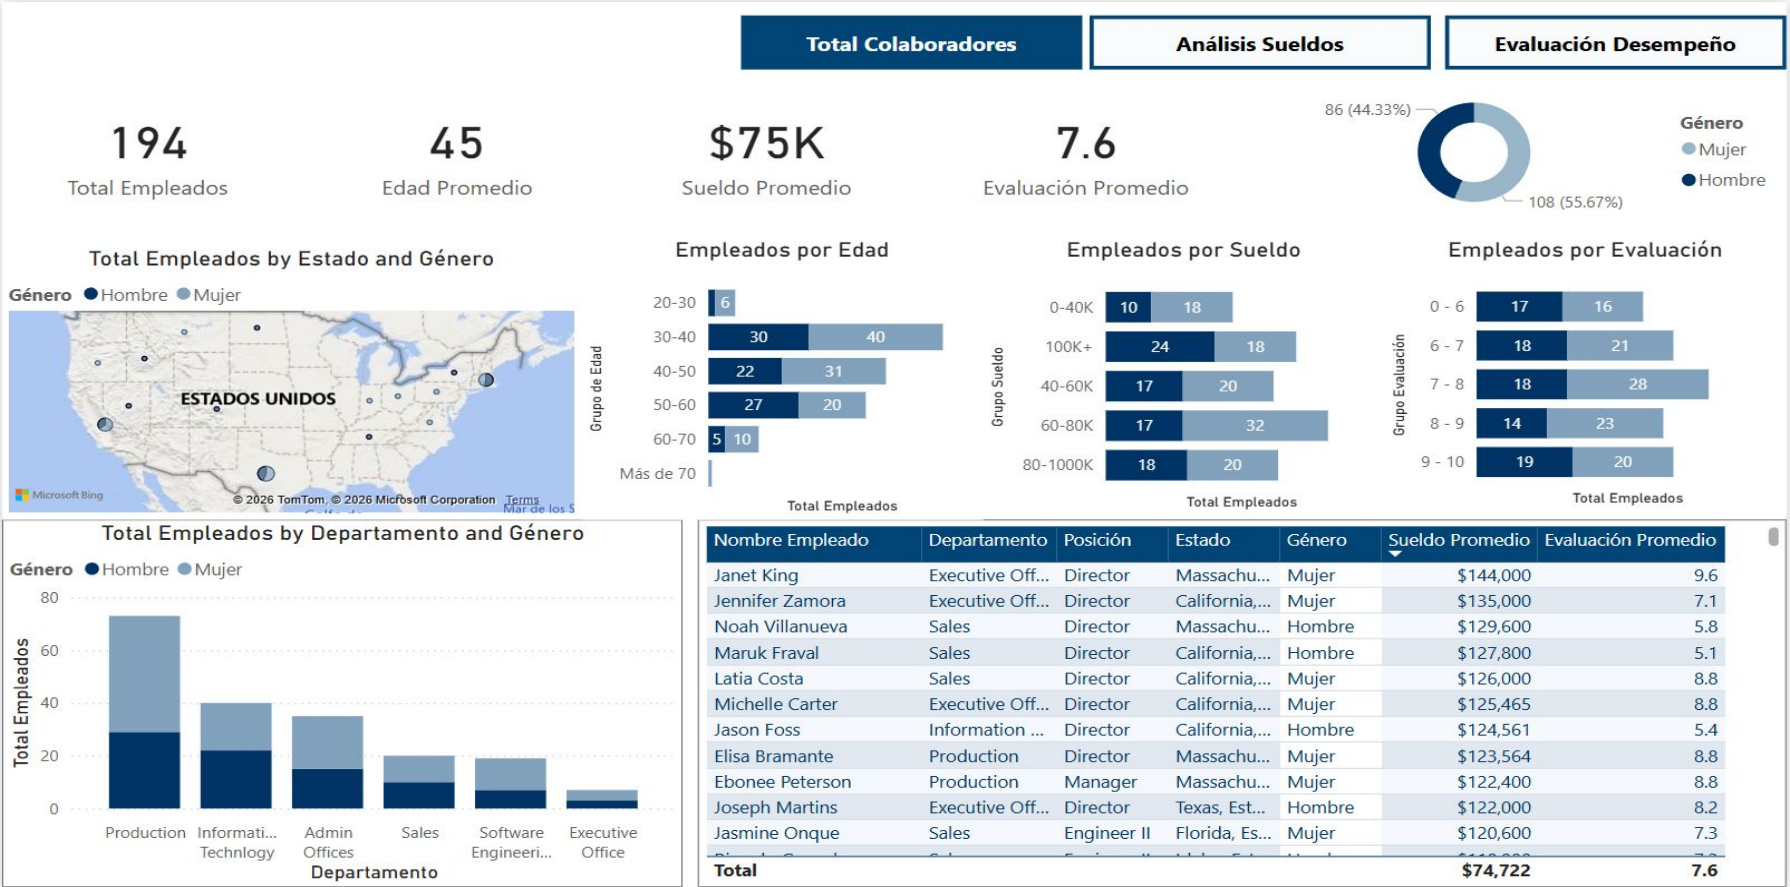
Total Colaboradores
Análisis Sueldos
Evaluación Desempeño

194
Total Empleados

45
Edad Promedio

$75K
Sueldo Promedio

7.6
Evaluación Promedio

86 (44.33%)
108 (55.67%)
Género
Mujer
Hombre

Total Empleados by Estado and Género
Género Hombre Mujer
ESTADOS UNIDOS
Microsoft Bing
© 2026 TomTom, © 2026 Microsoft Corporation Terms
Mar de los S

Empleados por Edad
Grupo de Edad
20-30 6
30-40 30 40
40-50 22 31
50-60 27 20
60-70 5 10
Más de 70
Total Empleados

Empleados por Sueldo
Grupo Sueldo
0-40K 10 18
100K+ 24 18
40-60K 17 20
60-80K 17 32
80-100K 18 20
Total Empleados

Empleados por Evaluación
Grupo Evaluación
0 - 6 17 16
6 - 7 18 21
7 - 8 18 28
8 - 9 14 23
9 - 10 19 20
Total Empleados

Total Empleados by Departamento and Género
Género Hombre Mujer
Total Empleados
80
60
40
20
0
Production
Informati... Technlogy
Admin Offices
Sales
Software Engineeri...
Executive Office
Departamento

| Nombre Empleado | Departamento | Posición | Estado | Género | Sueldo Promedio | Evaluación Promedio |
|---|---|---|---|---|---|---|
| Janet King | Executive Off... | Director | Massachu... | Mujer | $144,000 | 9.6 |
| Jennifer Zamora | Executive Off... | Director | California,... | Mujer | $135,000 | 7.1 |
| Noah Villanueva | Sales | Director | Massachu... | Hombre | $129,600 | 5.8 |
| Maruk Fraval | Sales | Director | California,... | Hombre | $127,800 | 5.1 |
| Latia Costa | Sales | Director | California,... | Mujer | $126,000 | 8.8 |
| Michelle Carter | Executive Off... | Director | California,... | Mujer | $125,465 | 8.8 |
| Jason Foss | Information ... | Director | California,... | Hombre | $124,561 | 5.4 |
| Elisa Bramante | Production | Director | Massachu... | Mujer | $123,564 | 8.8 |
| Ebonee Peterson | Production | Manager | Massachu... | Mujer | $122,400 | 8.8 |
| Joseph Martins | Executive Off... | Director | Texas, Est... | Hombre | $122,000 | 8.2 |
| Jasmine Onque | Sales | Engineer II | Florida, Es... | Mujer | $120,600 | 7.3 |
| Total | | | | | $74,722 | 7.6 |